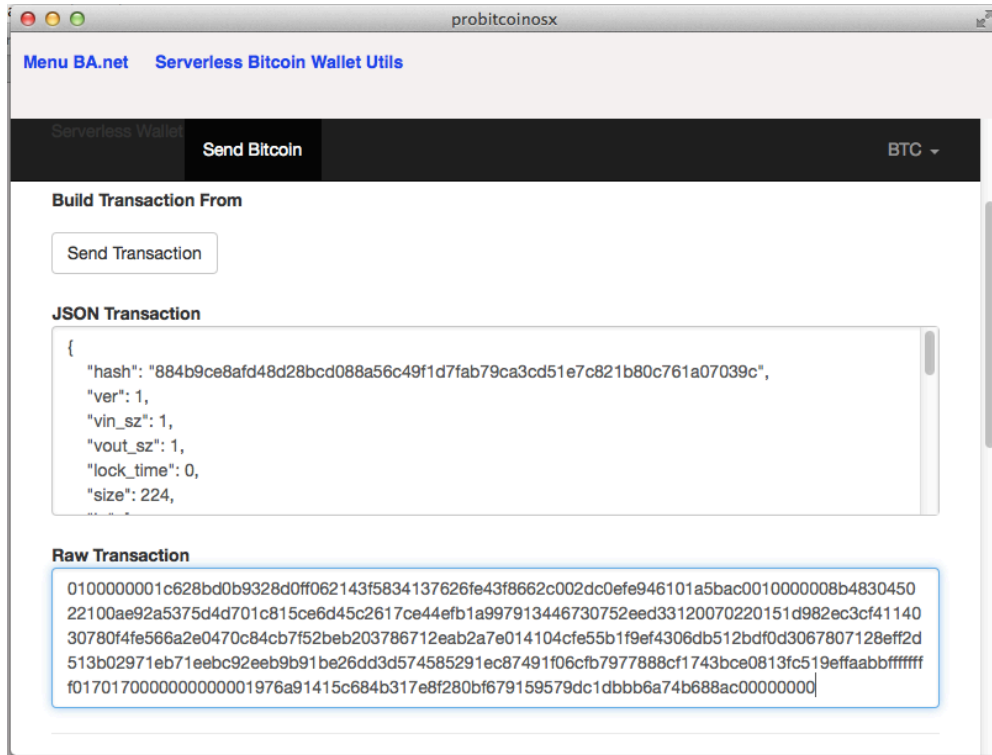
probitcoinosx

Menu BA.net Serverless Bitcoin Wallet Utils

Serverless Wallet Send Bitcoin BTC

Build Transaction From

Send Transaction

JSON Transaction

{
"hash": "884b9ce8afd48d28bcd088a56c49f1d7fab79ca3cd51e7c821b80c761a07039c",
"ver": 1,
"vin_sz": 1,
"vout_sz": 1,
"lock_time": 0,
"size": 224,

Raw Transaction

0100000001c628bd0b9328d0ff062143f5834137626fe43f8662c002dc0efe946101a5bac0010000008b483045022100ae92a5375d4d701c815ce6d45c2617ce44efb1a997913446730752eed33120070220151d982ec3cf4114030780f4fe566a2e0470c84cb7f52beb203786712eab2a7e014104cfe55b1f9ef4306db512bdf0d3067807128eff2d513b02971eb71eebc92eeb9b91be26dd3d574585291ec87491f06cfb7977888cf1743bce0813fc519effaabbffffffff0170170000000000001976a91415c684b317e8f280bf679159579dc1dbbb6a74b688ac00000000